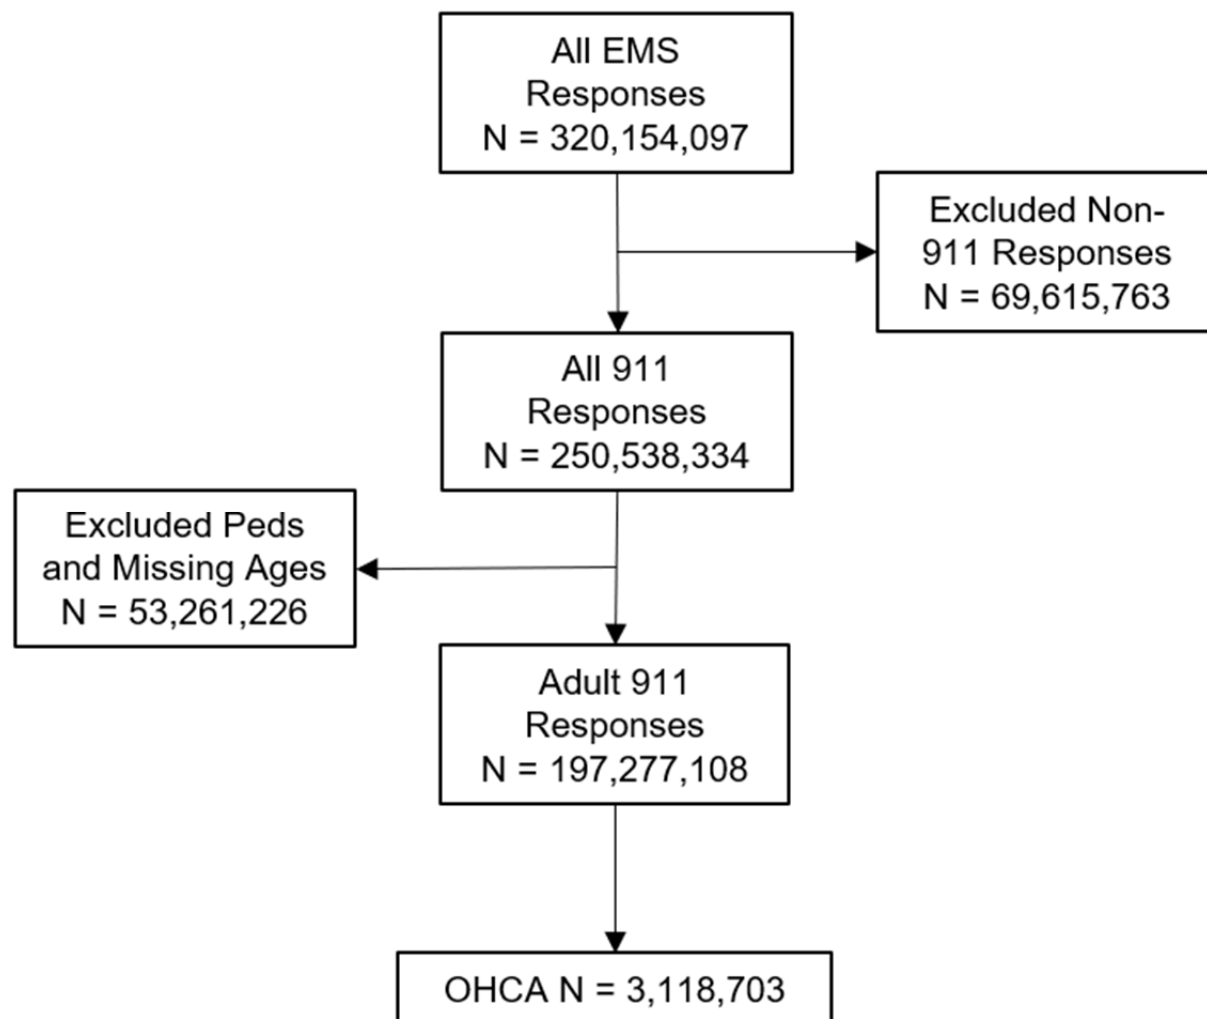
All EMS Responses N = 320,154,097

Excluded Non-911 Responses N = 69,615,763

All 911 Responses N = 250,538,334

Excluded Peds and Missing Ages N = 53,261,226

Adult 911 Responses N = 197,277,108

OHCA N = 3,118,703